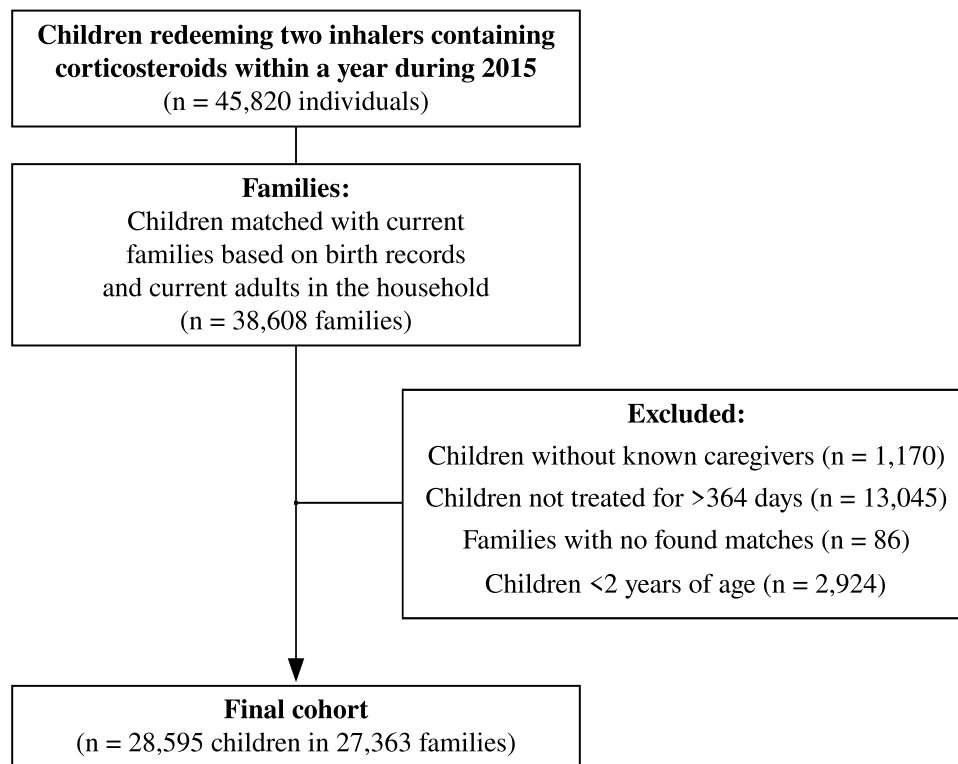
Children redeeming two inhalers containing corticosteroids within a year during 2015
(n = 45,820 individuals)

Families:
Children matched with current families based on birth records and current adults in the household
(n = 38,608 families)

Excluded:
Children without known caregivers (n = 1,170)
Children not treated for >364 days (n = 13,045)
Families with no found matches (n = 86)
Children <2 years of age (n = 2,924)

Final cohort
(n = 28,595 children in 27,363 families)